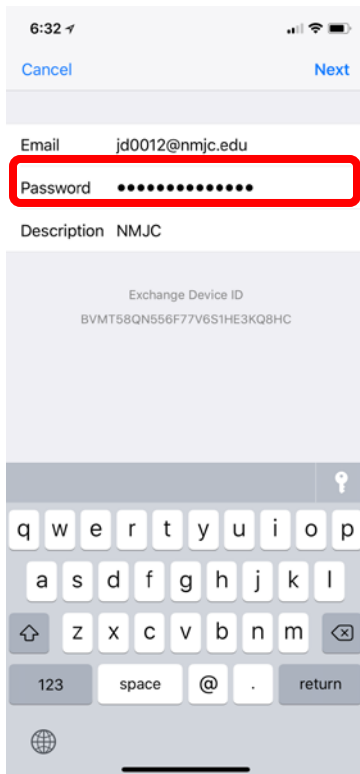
6:32

Cancel

Next

Email jd0012@nmjc.edu

Password ••••••••••••••

Description NMJC

Exchange Device ID

BVMT58QN556F77V6S1HE3KQ8HC

q w e r t y u i o p

a s d f g h j k l

z x c v b n m

123 space @ . return